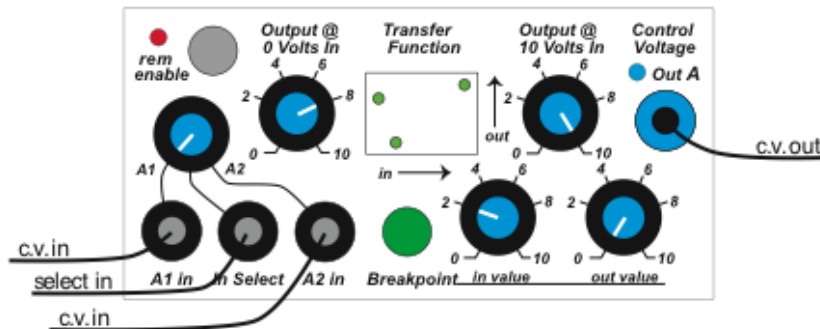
rem enable

Output @ 0 Volts In

2 4 6 8 0 10

Transfer Function

out

in

Output @ 10 Volts In

2 4 6 8 0 10

Control Voltage

Out A

c.v.out

A1 A2

2 4 6 8 0 10

2 4 6 8 0 10

c.v.in

select in

c.v.in

A1 in

In Select

A2 in

Breakpoint

in value

out value